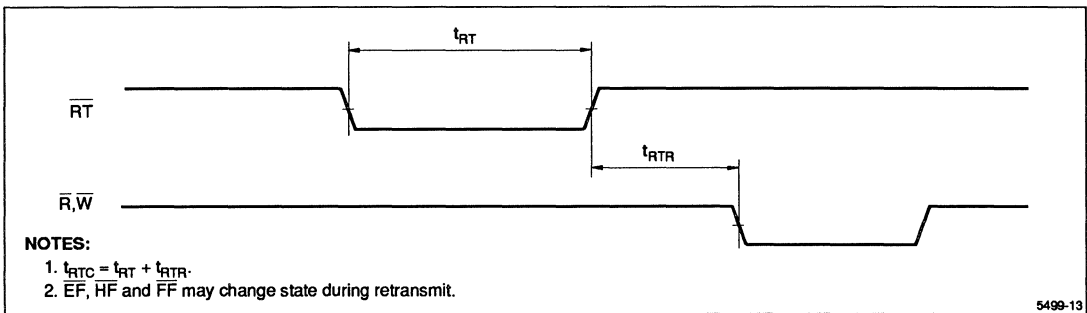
$t_{RT}$

$\overline{RT}$

$t_{RTR}$

$\overline{R}$,$\overline{W}$

NOTES:
1. $t_{RTC} = t_{RT} + t_{RTR}$.
2. $\overline{EF}$, $\overline{HF}$ and $\overline{FF}$ may change state during retransmit.

5499-13